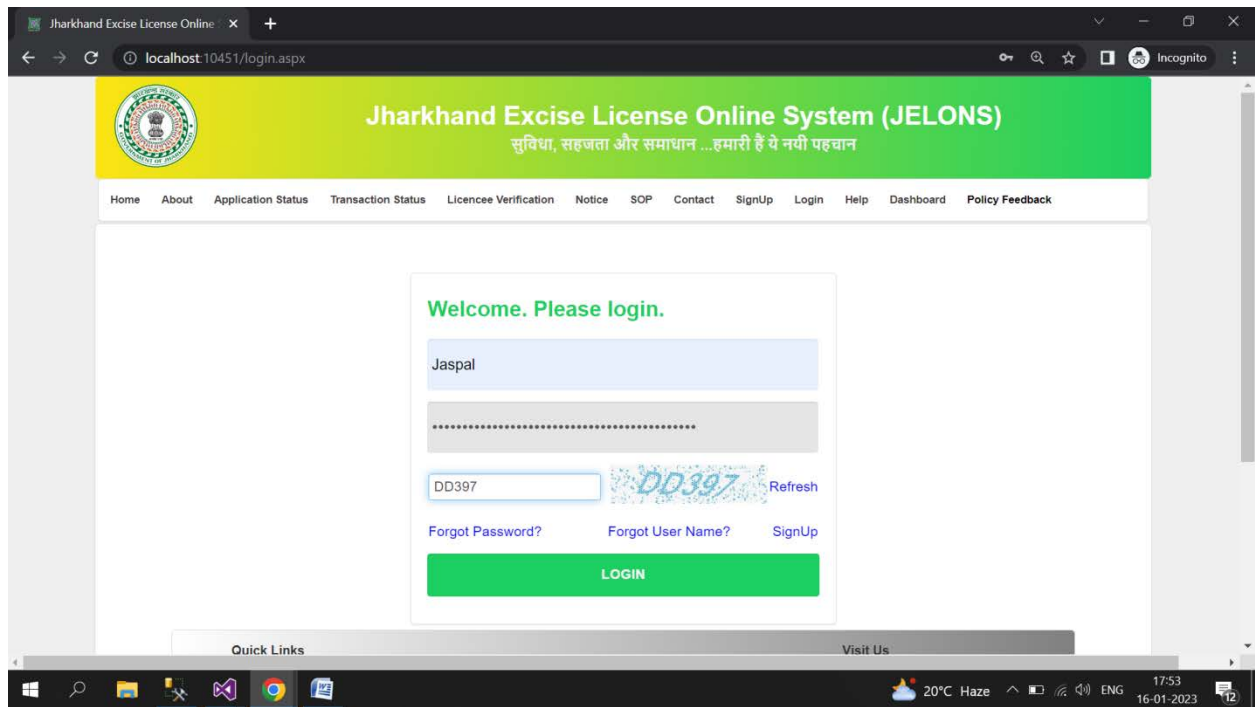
Jharkhand Excise License Online ×

localhost:10451/login.aspx

Incognito

Jharkhand Excise License Online System (JELONS)
सुविधा, सहजता और समाधान ...हमारी हैं ये नयी पहचान

Home About Application Status Transaction Status Licencee Verification Notice SOP Contact SignUp Login Help Dashboard Policy Feedback

Welcome. Please login.

Jaspal

••••••••••••••••••••••••••••••••••••••••••••••

DD397

DD397

Refresh

Forgot Password? Forgot User Name? SignUp

LOGIN

Quick Links

Visit Us

20°C Haze

ENG

17:53
16-01-2023

12